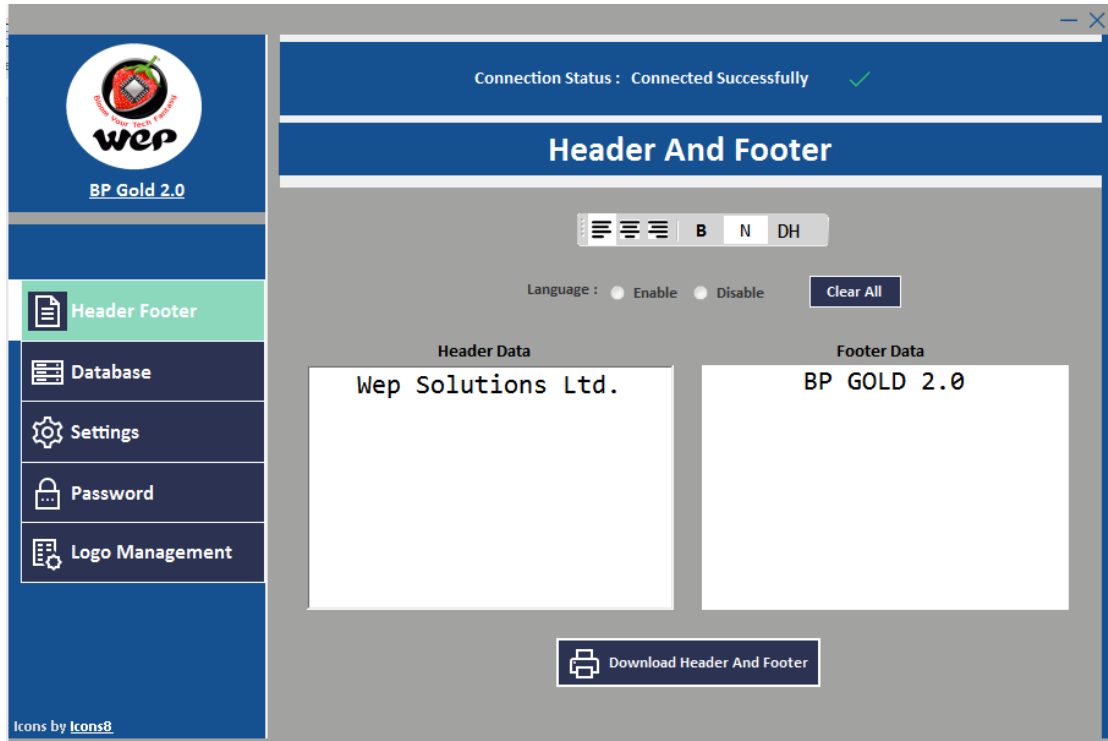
Bloom Your Tech Fantasy
wep
BP Gold 2.0

Header Footer
Database
Settings
Password
Logo Management

Icons by Icons8

Connection Status : Connected Successfully

Header And Footer

B N DH

Language : Enable Disable Clear All

Header Data
Wep Solutions Ltd.

Footer Data
BP GOLD 2.0

Download Header And Footer